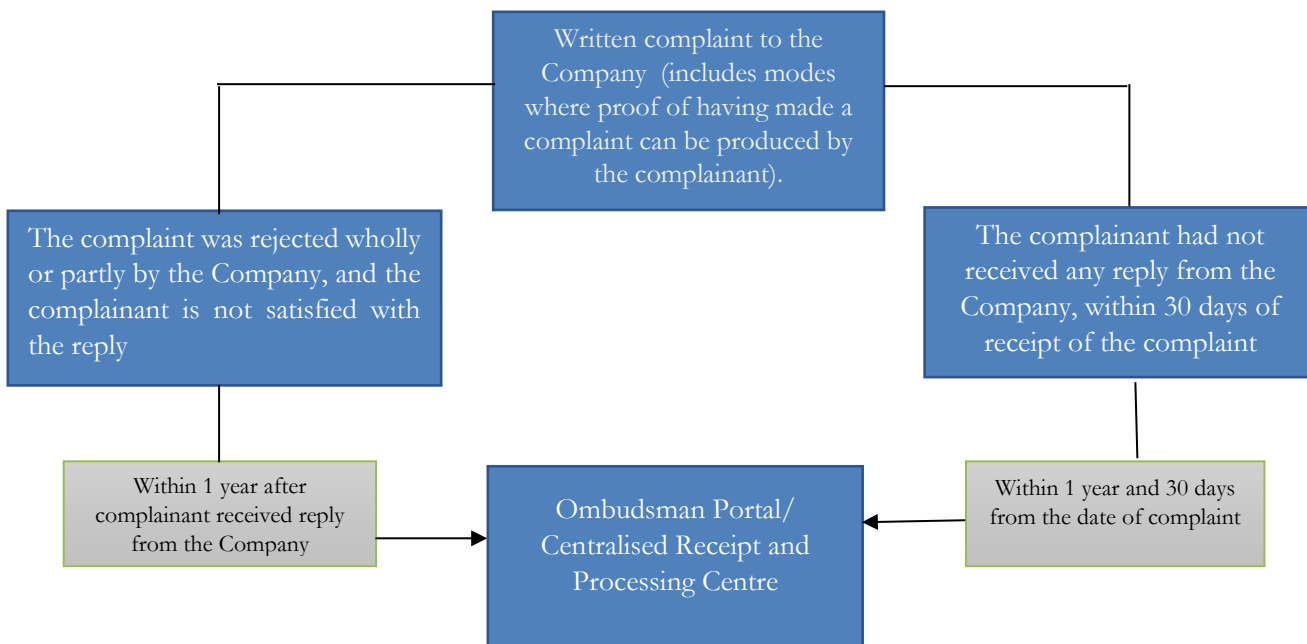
Written complaint to the Company (includes modes where proof of having made a complaint can be produced by the complainant).

The complaint was rejected wholly or partly by the Company, and the complainant is not satisfied with the reply

The complainant had not received any reply from the Company, within 30 days of receipt of the complaint

Within 1 year after complainant received reply from the Company

Ombudsman Portal/ Centralised Receipt and Processing Centre

Within 1 year and 30 days from the date of complaint